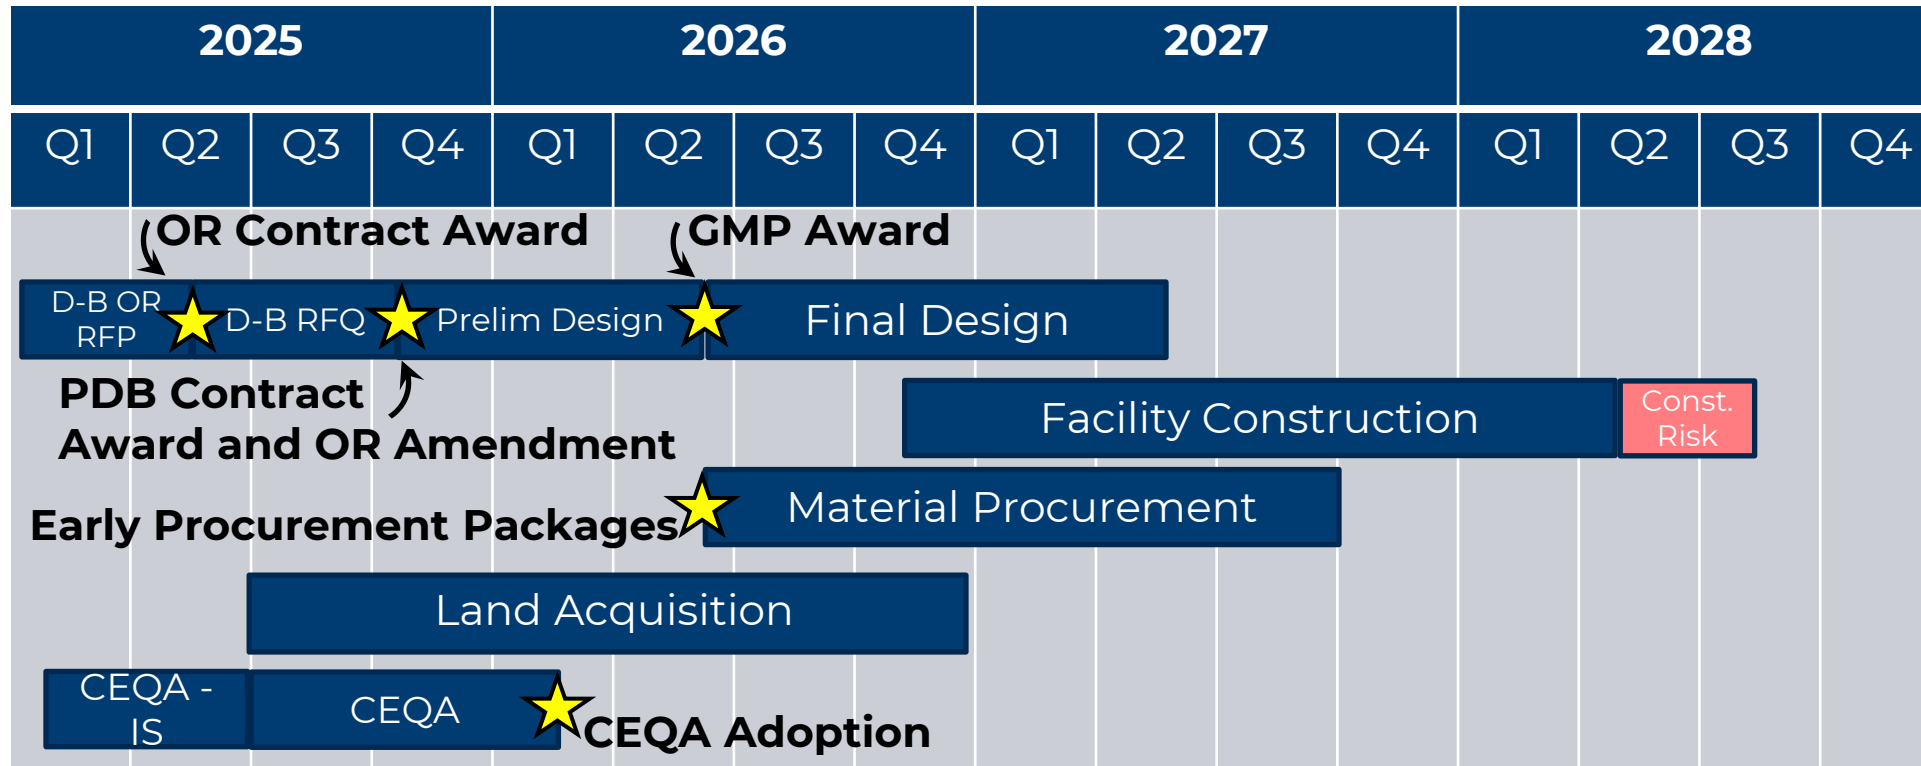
| 2025 | | | | 2026 | | | | 2027 | | | | 2028 | | | |
|---|---|---|---|---|---|---|---|---|---|---|---|---|---|---|---|
| Q1 | Q2 | Q3 | Q4 | Q1 | Q2 | Q3 | Q4 | Q1 | Q2 | Q3 | Q4 | Q1 | Q2 | Q3 | Q4 |

OR Contract Award

GMP Award

D-B OR RFP

D-B RFQ

Prelim Design

Final Design

PDB Contract Award and OR Amendment

Facility Construction

Const. Risk

Early Procurement Packages

Material Procurement

Land Acquisition

CEQA - IS

CEQA

CEQA Adoption